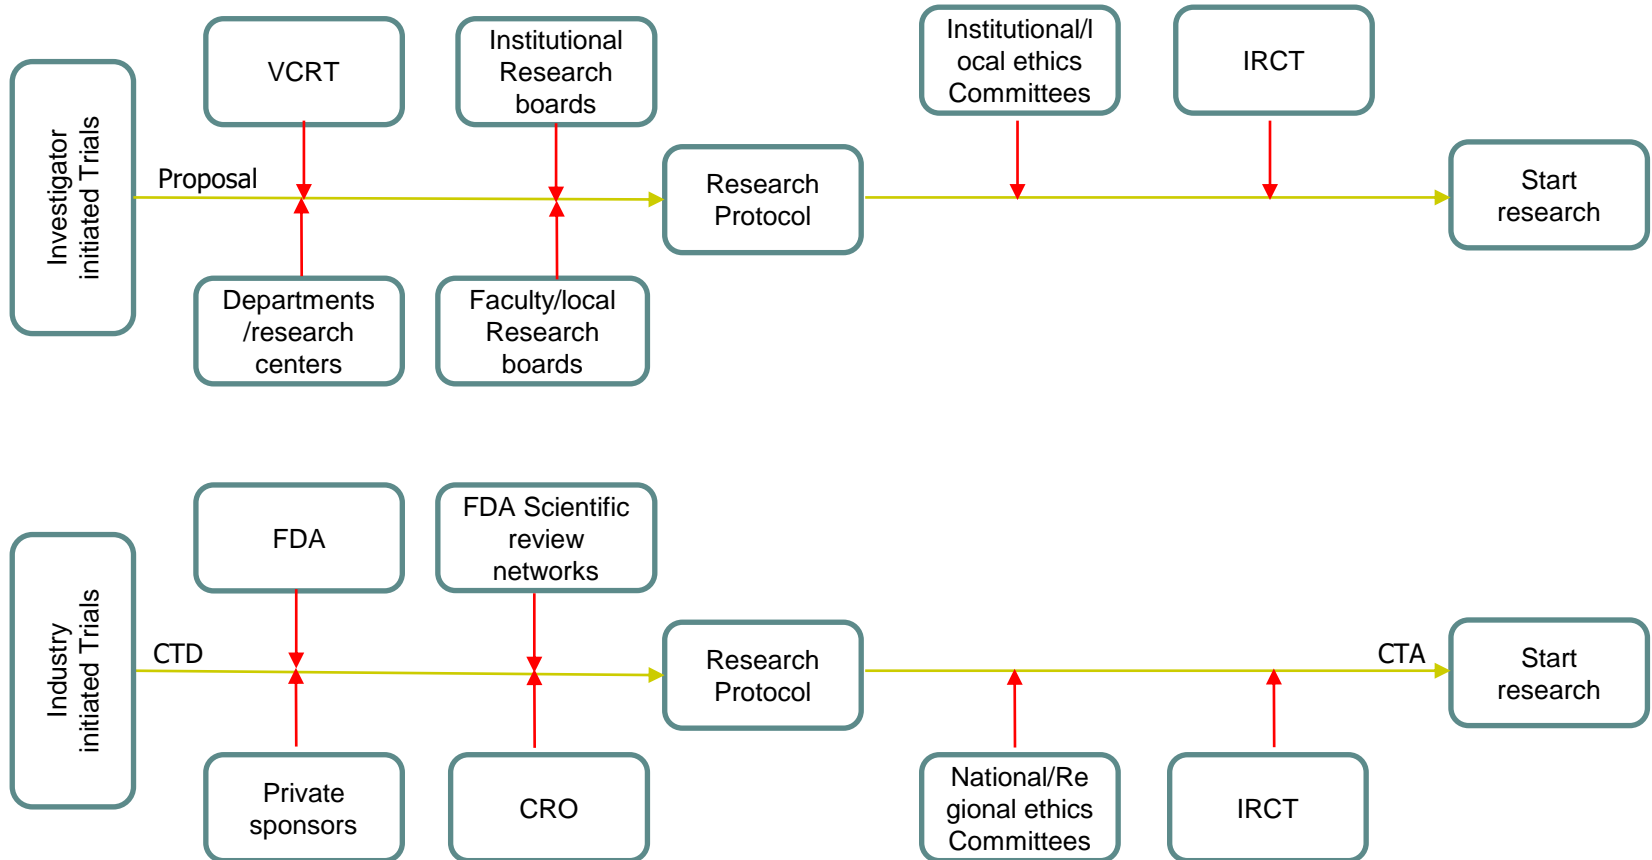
Investigator initiated Trials

VCRT

Institutional Research boards

Institutional/local ethics Committees

IRCT

Proposal

Research Protocol

Start research

Departments /research centers

Faculty/local Research boards

Industry initiated Trials

FDA

FDA Scientific review networks

CTD

Research Protocol

CTA

Start research

Private sponsors

CRO

National/Regional ethics Committees

IRCT